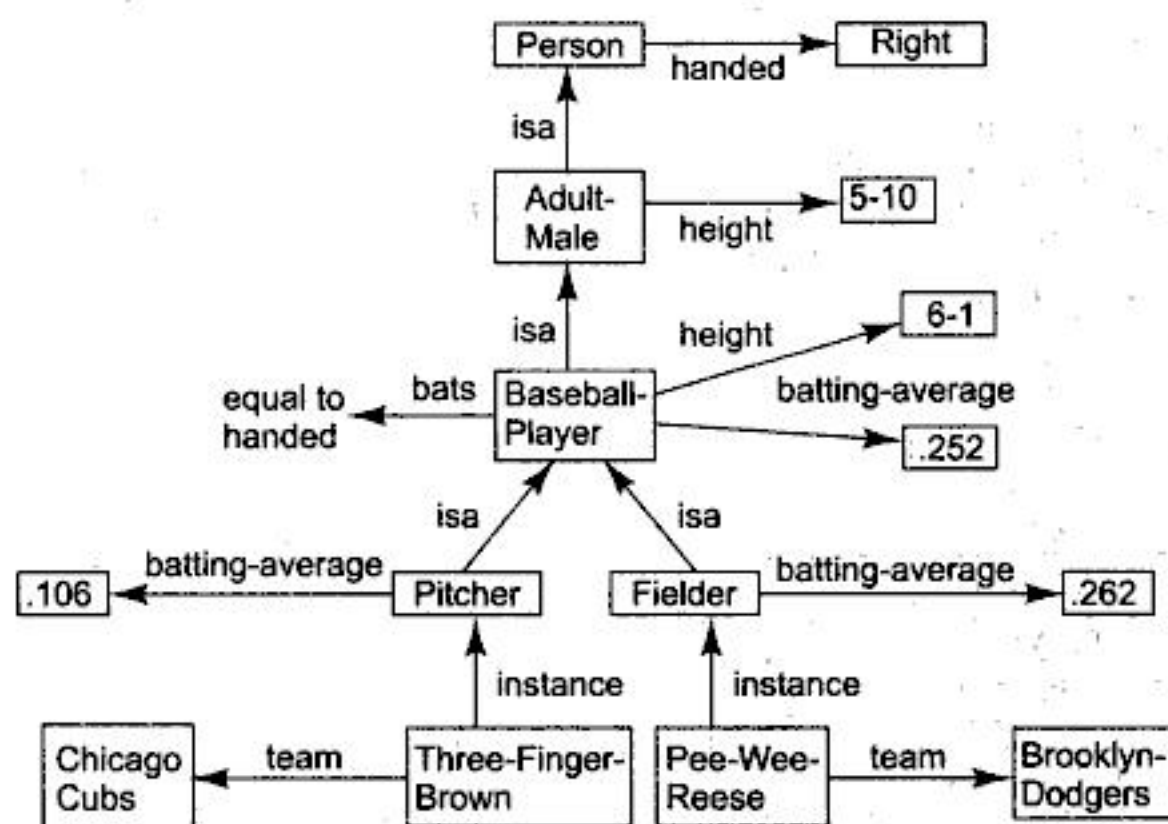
Person
handed
Right
isa
Adult-Male
height
5-10
isa
height
6-1
equal to handed
bats
Baseball-Player
batting-average
.252
isa
isa
batting-average
.106
Pitcher
Fielder
batting-average
.262
instance
instance
Chicago Cubs
team
Three-Finger-Brown
Pee-Wee-Reese
team
Brooklyn-Dodgers